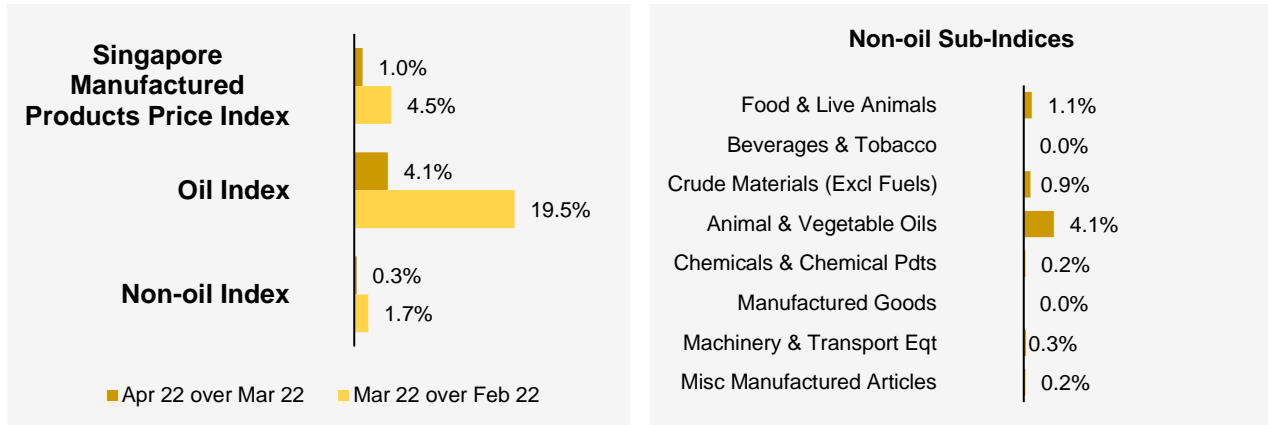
Singapore Manufactured Products Price Index

1.0%

4.5%

Oil Index

4.1%

19.5%

Non-oil Index

0.3%

1.7%

Apr 22 over Mar 22 Mar 22 over Feb 22

Non-oil Sub-Indices

| | |
|---|---|
| Food & Live Animals | 1.1% |
| Beverages & Tobacco | 0.0% |
| Crude Materials (Excl Fuels) | 0.9% |
| Animal & Vegetable Oils | 4.1% |
| Chemicals & Chemical Pdts | 0.2% |
| Manufactured Goods | 0.0% |
| Machinery & Transport Eqt | 0.3% |
| Misc Manufactured Articles | 0.2% |